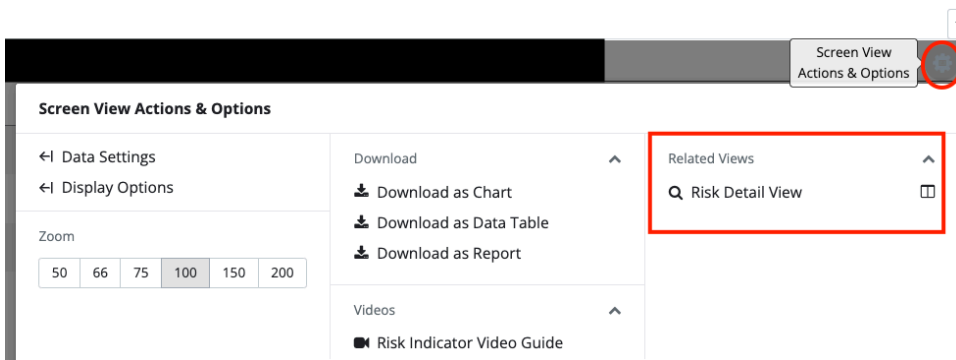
Screen View Actions & Options

Screen View Actions & Options

Data Settings
Display Options

Zoom

| 50 | 66 | 75 | 100 | 150 | 200 |
|---|---|---|---|---|---|

Download
Download as Chart
Download as Data Table
Download as Report

Videos
Risk Indicator Video Guide

Related Views
Risk Detail View